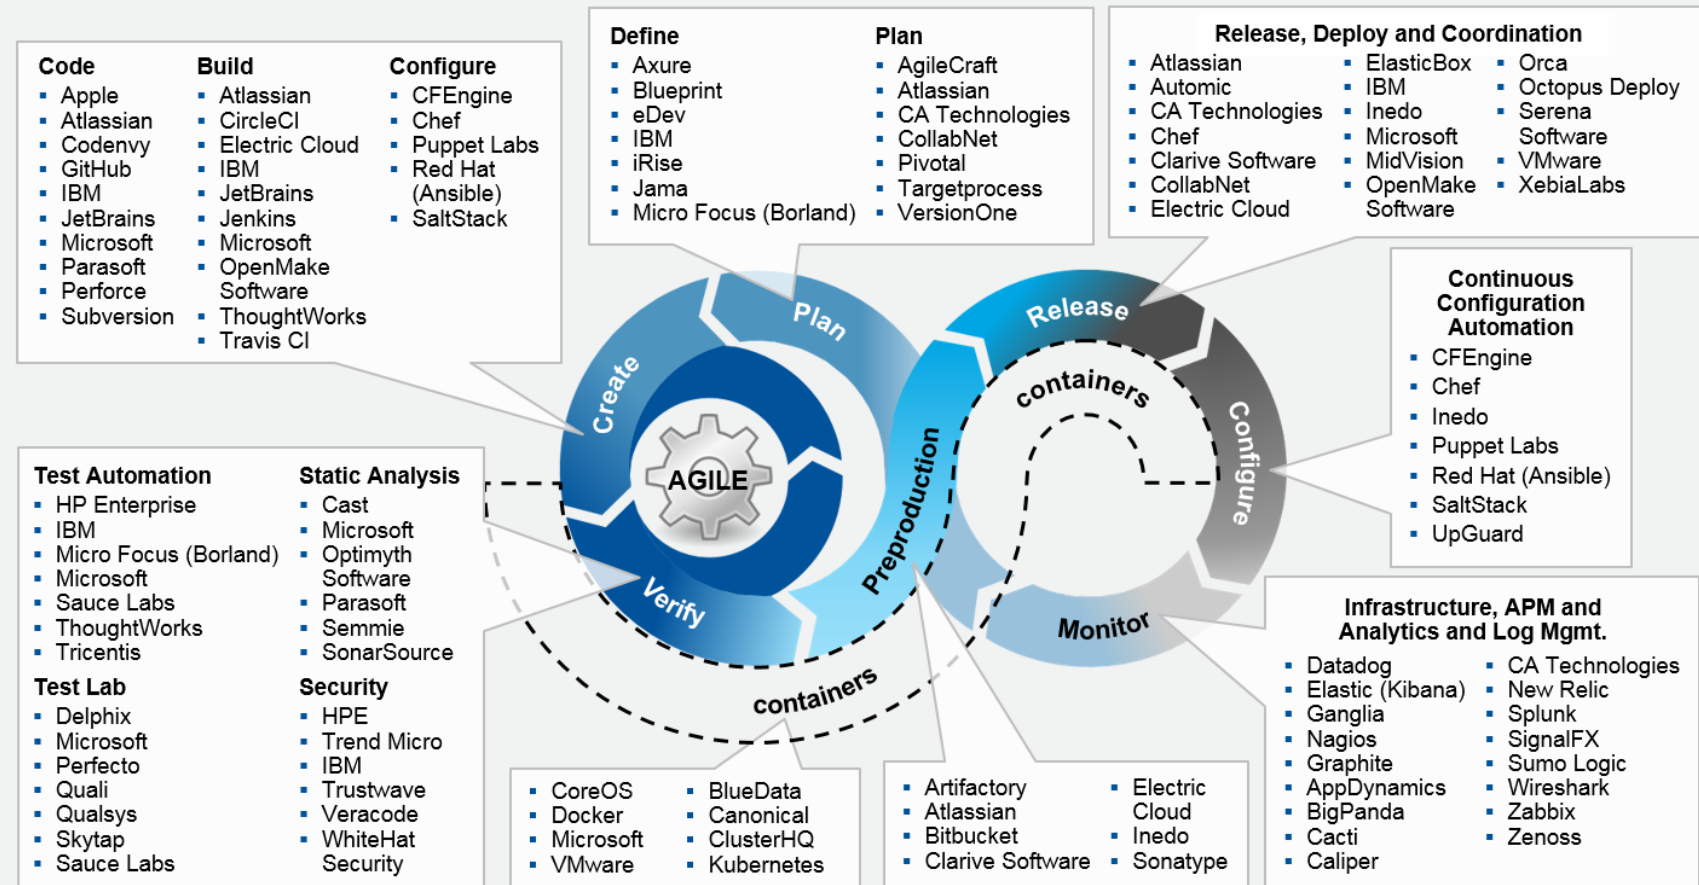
**Code**
- Apple
- Atlassian
- Codenvy
- GitHub
- IBM
- JetBrains
- Microsoft
- Parasoft
- Perforce
- Subversion

**Build**
- Atlassian
- CircleCI
- Electric Cloud
- IBM
- JetBrains
- Jenkins
- Microsoft
- OpenMake Software
- ThoughtWorks
- Travis CI

**Configure**
- CFEngine
- Chef
- Puppet Labs
- Red Hat (Ansible)
- SaltStack

**Define**
- Axure
- Blueprint
- eDev
- IBM
- iRise
- Jama
- Micro Focus (Borland)

**Plan**
- AgileCraft
- Atlassian
- CA Technologies
- CollabNet
- Pivotal
- Targetprocess
- VersionOne

**Release, Deploy and Coordination**
- Atlassian
- Automic
- CA Technologies
- Chef
- Clarive Software
- CollabNet
- Electric Cloud
- ElasticBox
- IBM
- Inedo
- Microsoft
- MidVision
- OpenMake Software
- Orca
- Octopus Deploy
- Serena Software
- VMware
- XebiaLabs

**Continuous Configuration Automation**
- CFEngine
- Chef
- Inedo
- Puppet Labs
- Red Hat (Ansible)
- SaltStack
- UpGuard

Plan
Create
AGILE
Verify
Preproduction
Release
containers
Configure
Monitor
containers

**Test Automation**
- HP Enterprise
- IBM
- Micro Focus (Borland)
- Microsoft
- Sauce Labs
- ThoughtWorks
- Tricentis

**Static Analysis**
- Cast
- Microsoft
- Optimyth Software
- Parasoft
- Semmie
- SonarSource

**Test Lab**
- Delphix
- Microsoft
- Perfecto
- Quali
- Qualsys
- Skytap
- Sauce Labs

**Security**
- HPE
- Trend Micro
- IBM
- Trustwave
- Veracode
- WhiteHat Security

- CoreOS
- Docker
- Microsoft
- VMware
- BlueData
- Canonical
- ClusterHQ
- Kubernetes

- Artifactory
- Atlassian
- Bitbucket
- Clarive Software
- Electric Cloud
- Inedo
- Sonatype

**Infrastructure, APM and Analytics and Log Mgmt.**
- Datadog
- Elastic (Kibana)
- Ganglia
- Nagios
- Graphite
- AppDynamics
- BigPanda
- Cacti
- Caliper
- CA Technologies
- New Relic
- Splunk
- SignalFX
- Sumo Logic
- Wireshark
- Zabbix
- Zenoss